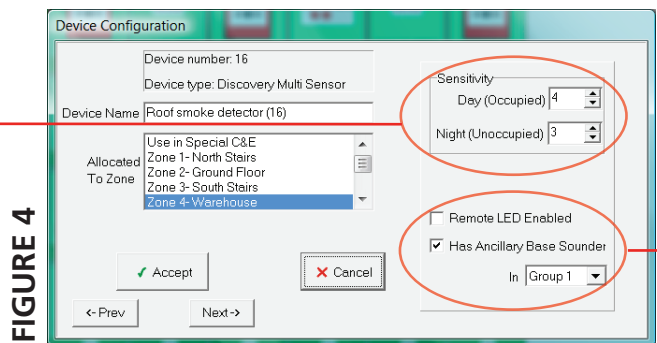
Device Configuration

Device number: 16

Device type: Discovery Multi Sensor

Device Name Roof smoke detector (16)

Allocated To Zone

Use in Special C&E
Zone 1- North Stairs
Zone 2- Ground Floor
Zone 3- South Stairs
Zone 4- Warehouse

Sensitivity
Day (Occupied) 4
Night (Unoccupied) 3

Remote LED Enabled

Has Ancillary Base Sounder

In Group 1

Accept

Cancel

<- Prev

Next ->

FIGURE 4